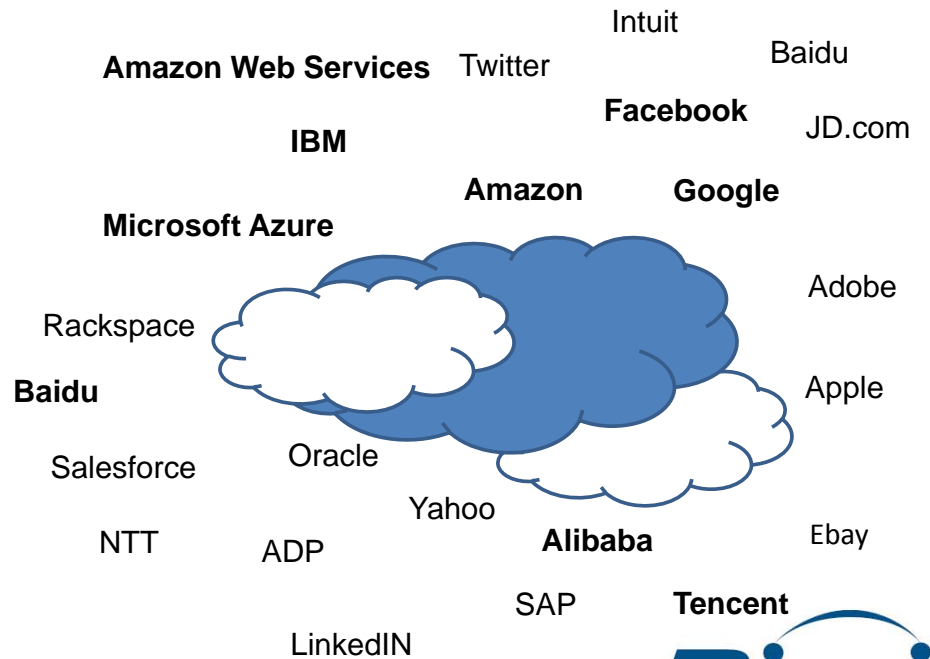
Intuit

Amazon Web Services

Twitter

Baidu

Facebook

JD.com

IBM

Amazon

Google

Microsoft Azure

Adobe

Rackspace

Baidu

Apple

Salesforce

Oracle

Yahoo

NTT

ADP

Alibaba

Ebay

SAP

Tencent

LinkedIN